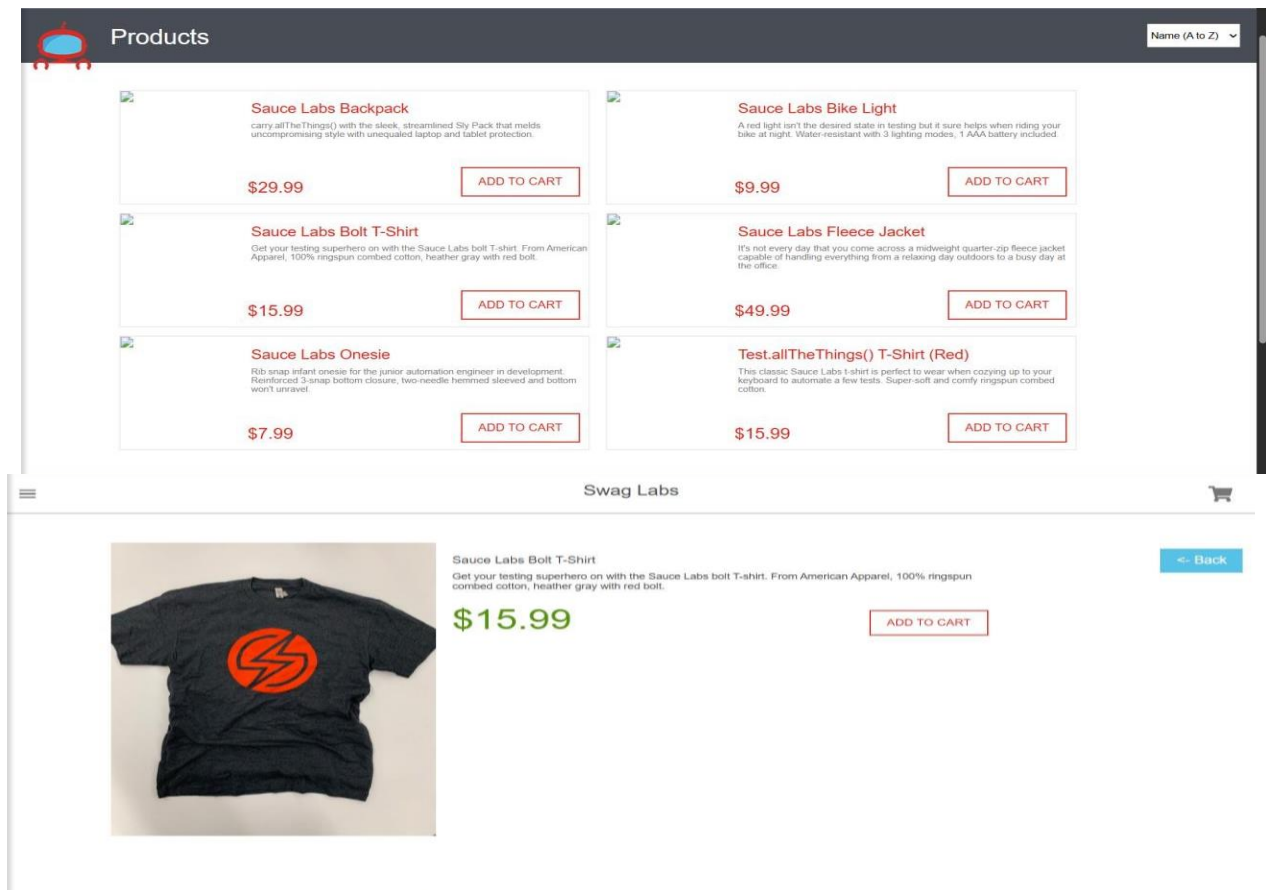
Products

Name (A to Z)

Sauce Labs Backpack

carry.allTheThings() with the sleek, streamlined Sly Pack that melds uncompromising style with unequaled laptop and tablet protection.

$29.99

ADD TO CART

Sauce Labs Bike Light

A red light isn't the desired state in testing but it sure helps when riding your bike at night. Water-resistant with 3 lighting modes, 1 AAA battery included

$9.99

ADD TO CART

Sauce Labs Bolt T-Shirt

Get your testing superhero on with the Sauce Labs bolt T-shirt. From American Apparel, 100% ringspun combed cotton, heather gray with red bolt.

$15.99

ADD TO CART

Sauce Labs Fleece Jacket

It's not every day that you come across a midweight quarter-zip fleece jacket capable of handling everything from a relaxing day outdoors to a busy day at the office.

$49.99

ADD TO CART

Sauce Labs Onesie

Rib snap infant onesie for the junior automation engineer in development. Reinforced 3-snap bottom closure, two-needle hemmed sleeved and bottom won't unravel.

$7.99

ADD TO CART

Test.allTheThings() T-Shirt (Red)

This classic Sauce Labs t-shirt is perfect to wear when cozying up to your keyboard to automate a few tests. Super-soft and comfy ringspun combed cotton.

$15.99

ADD TO CART

Swag Labs

Sauce Labs Bolt T-Shirt

Get your testing superhero on with the Sauce Labs bolt T-shirt. From American Apparel, 100% ringspun combed cotton, heather gray with red bolt.

$15.99

ADD TO CART

<- Back